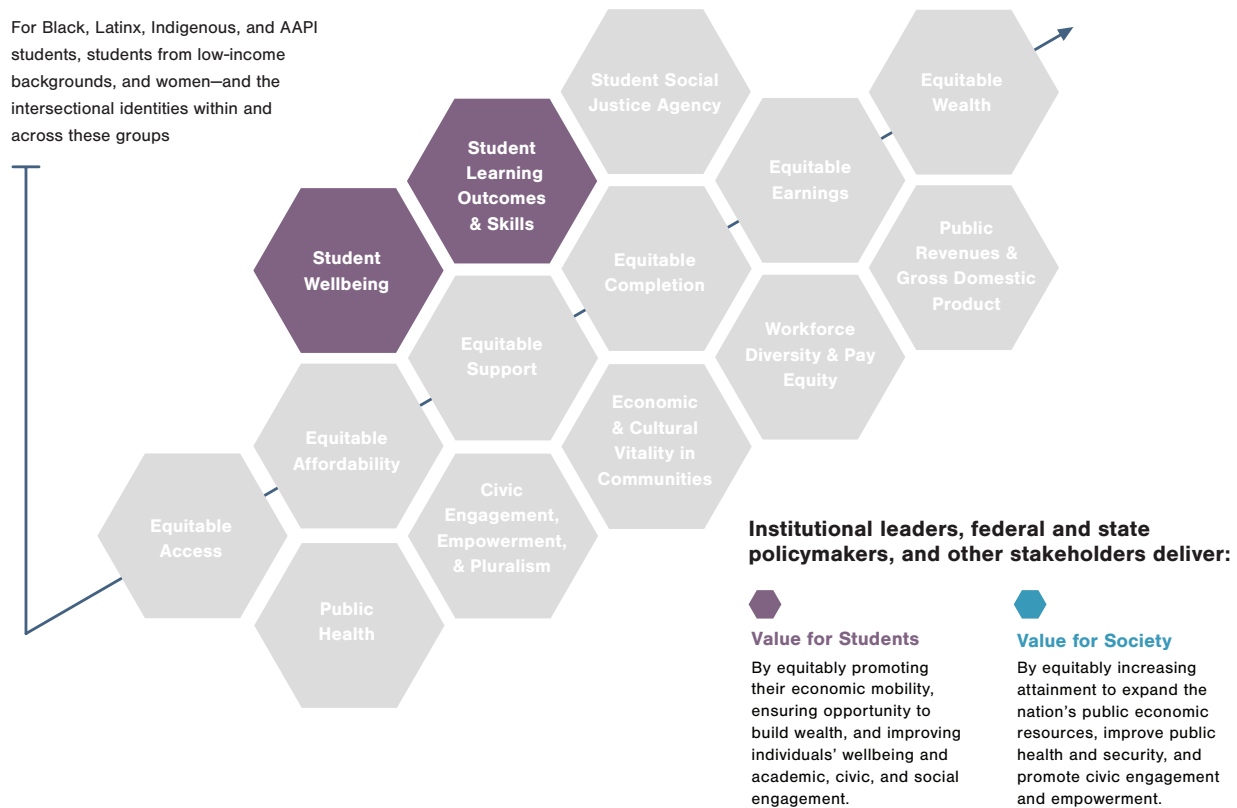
For Black, Latinx, Indigenous, and AAPI students, students from low-income backgrounds, and women—and the intersectional identities within and across these groups

Student Social Justice Agency

Equitable Wealth

Student Learning Outcomes & Skills

Equitable Earnings

Student Wellbeing

Equitable Completion

Public Revenues & Gross Domestic Product

Equitable Support

Workforce Diversity & Pay Equity

Equitable Affordability

Economic & Cultural Vitality in Communities

Equitable Access

Civic Engagement, Empowerment, & Pluralism

Public Health

Institutional leaders, federal and state policymakers, and other stakeholders deliver:

Value for Students

By equitably promoting their economic mobility, ensuring opportunity to build wealth, and improving individuals' wellbeing and academic, civic, and social engagement.

Value for Society

By equitably increasing attainment to expand the nation's public economic resources, improve public health and security, and promote civic engagement and empowerment.